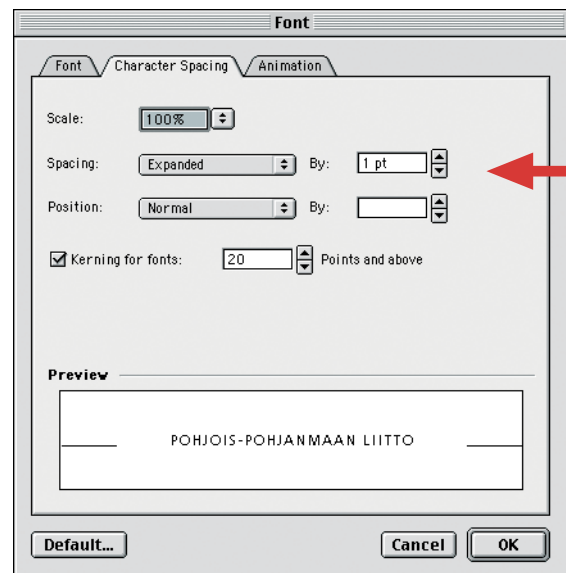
Font

Font | Character Spacing | Animation

Scale: 100%

Spacing: Expanded By: 1 pt

Position: Normal By:

☑ Kerning for fonts: 20 Points and above

Preview

POHJOIS-POHJANMAAN LIITTO

Default...

Cancel

OK